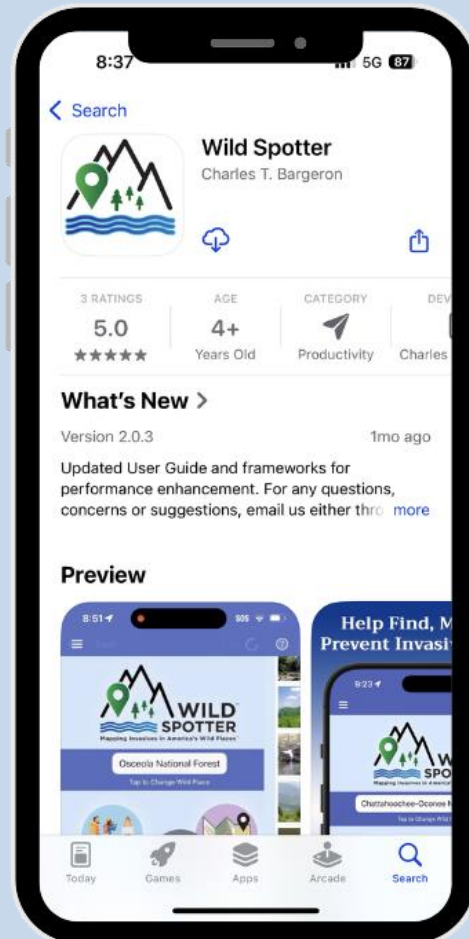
8:37

5G 87

< Search

Wild Spotter

Charles T. Bargeron

3 RATINGS

5.0

★★★★★

AGE

4+

Years Old

CATEGORY

Productivity

DEV

Charles

What's New >

Version 2.0.3

1mo ago

Updated User Guide and frameworks for performance enhancement. For any questions, concerns or suggestions, email us either thro more

Preview

8:51

WILD SPOTTER

Mapping Invasives in America's Wild Places

Osceola National Forest

Tap to Change Wild Place

Help Find, M Prevent Invasiv

9:23

SPO

Chattahoochee-Oconee N

Tap to Change Wild Place

Today

Games

Apps

Arcade

Search